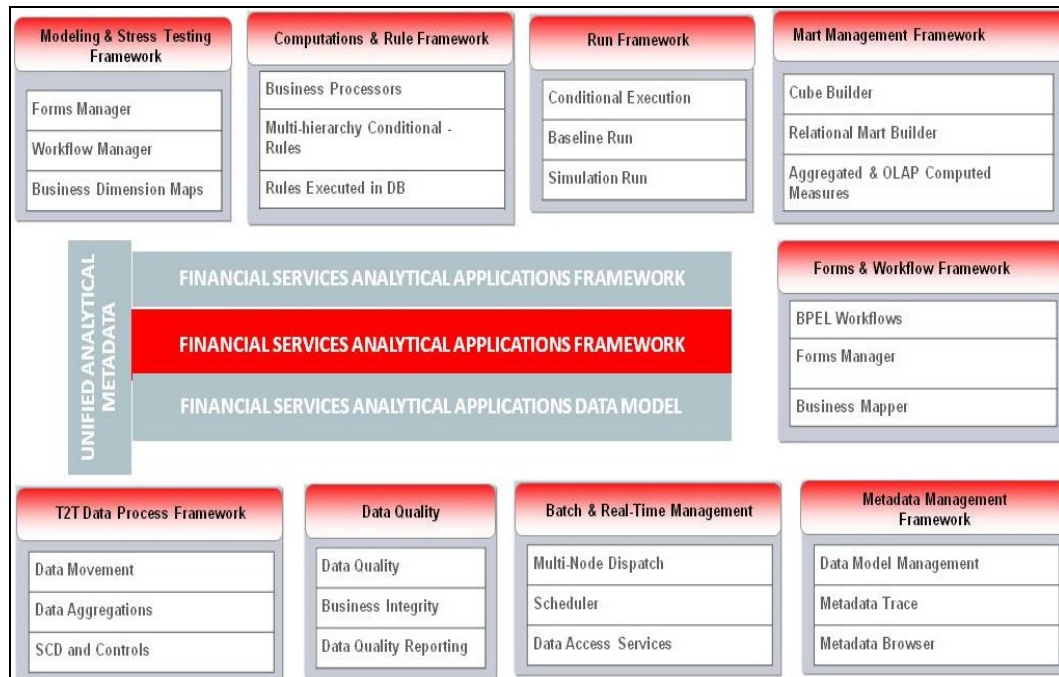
Modeling & Stress Testing Framework

Forms Manager

Workflow Manager

Business Dimension Maps

Computations & Rule Framework

Business Processors

Multi-hierarchy Conditional - Rules

Rules Executed in DB

Run Framework

Conditional Execution

Baseline Run

Simulation Run

Mart Management Framework

Cube Builder

Relational Mart Builder

Aggregated & OLAP Computed Measures

UNIFIED ANALYTICAL METADATA

FINANCIAL SERVICES ANALYTICAL APPLICATIONS FRAMEWORK

FINANCIAL SERVICES ANALYTICAL APPLICATIONS FRAMEWORK

FINANCIAL SERVICES ANALYTICAL APPLICATIONS DATA MODEL

Forms & Workflow Framework

BPEL Workflows

Forms Manager

Business Mapper

T2T Data Process Framework

Data Movement

Data Aggregations

SCD and Controls

Data Quality

Data Quality

Business Integrity

Data Quality Reporting

Batch & Real-Time Management

Multi-Node Dispatch

Scheduler

Data Access Services

Metadata Management Framework

Data Model Management

Metadata Trace

Metadata Browser